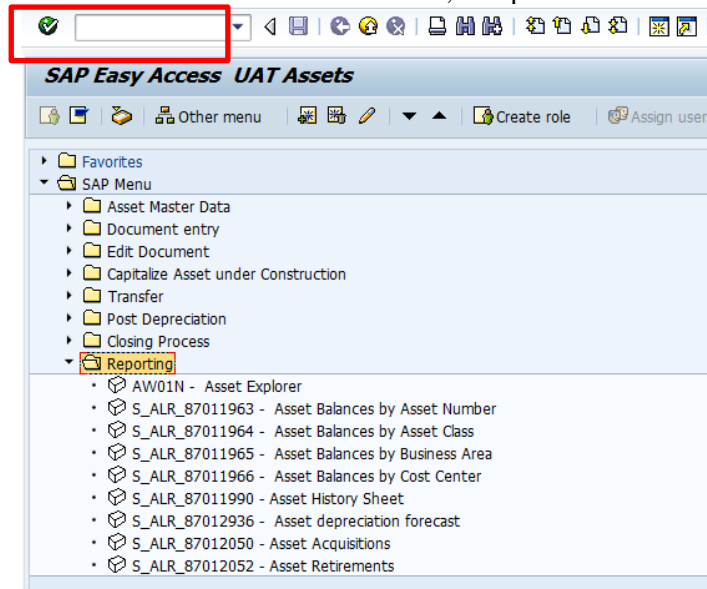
SAP Easy Access UAT Assets

Other menu

Create role

Assign user

Favorites

SAP Menu

Asset Master Data

Document entry

Edit Document

Capitalize Asset under Construction

Transfer

Post Depreciation

Closing Process

Reporting

AW01N - Asset Explorer

S_ALR_87011963 - Asset Balances by Asset Number

S_ALR_87011964 - Asset Balances by Asset Class

S_ALR_87011965 - Asset Balances by Business Area

S_ALR_87011966 - Asset Balances by Cost Center

S_ALR_87011990 - Asset History Sheet

S_ALR_87012936 - Asset depreciation forecast

S_ALR_87012050 - Asset Acquisitions

S_ALR_87012052 - Asset Retirements